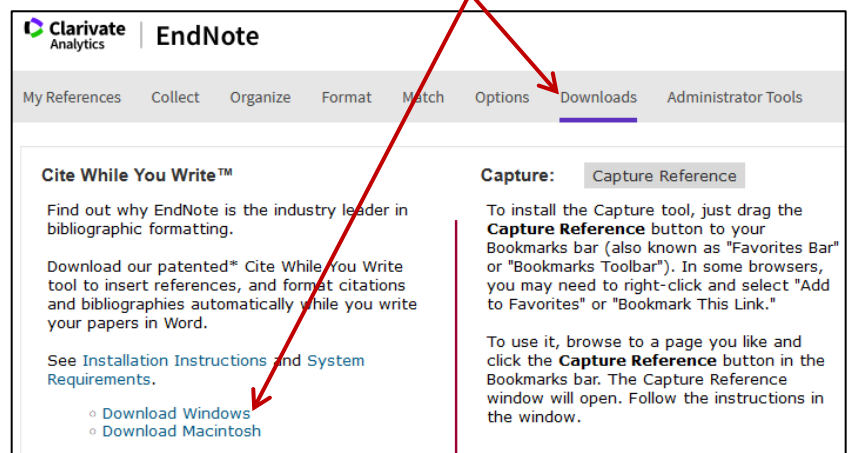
Clarivate Analytics | EndNote

My References Collect Organize Format Match Options Downloads Administrator Tools

Cite While You Write™

Find out why EndNote is the industry leader in bibliographic formatting.

Download our patented* Cite While You Write tool to insert references, and format citations and bibliographies automatically while you write your papers in Word.

See Installation Instructions and System Requirements.

◦ Download Windows
◦ Download Macintosh

Capture: Capture Reference

To install the Capture tool, just drag the **Capture Reference** button to your Bookmarks bar (also known as "Favorites Bar" or "Bookmarks Toolbar"). In some browsers, you may need to right-click and select "Add to Favorites" or "Bookmark This Link."

To use it, browse to a page you like and click the **Capture Reference** button in the Bookmarks bar. The Capture Reference window will open. Follow the instructions in the window.